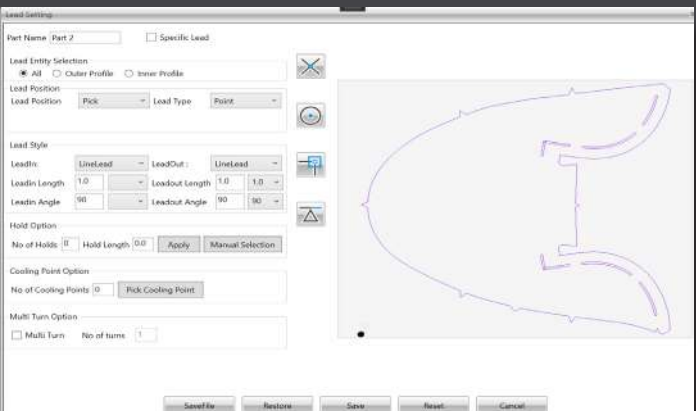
Lead Setting

Part Name Part 2

Specific Lead

Lead Entity Selection

All Outer Profile Inner Profile

Lead Position

Lead Position Pick Lead Type Point

Lead Style

LeadIn: LineLead LeadOut : LineLead

Leadin Length 1.0 Leadout Length 1.0 1.0

Leadin Angle 90 Leadout Angle 90 90

Hold Option

No of Holds 0 Hold Length 0.0 Apply Manual Selection

Cooling Point Option

No of Cooling Points 0 Pick Cooling Point

Multi Turn Option

Multi Turn No of turns 1

SaveFile Restore Save Reset Cancel